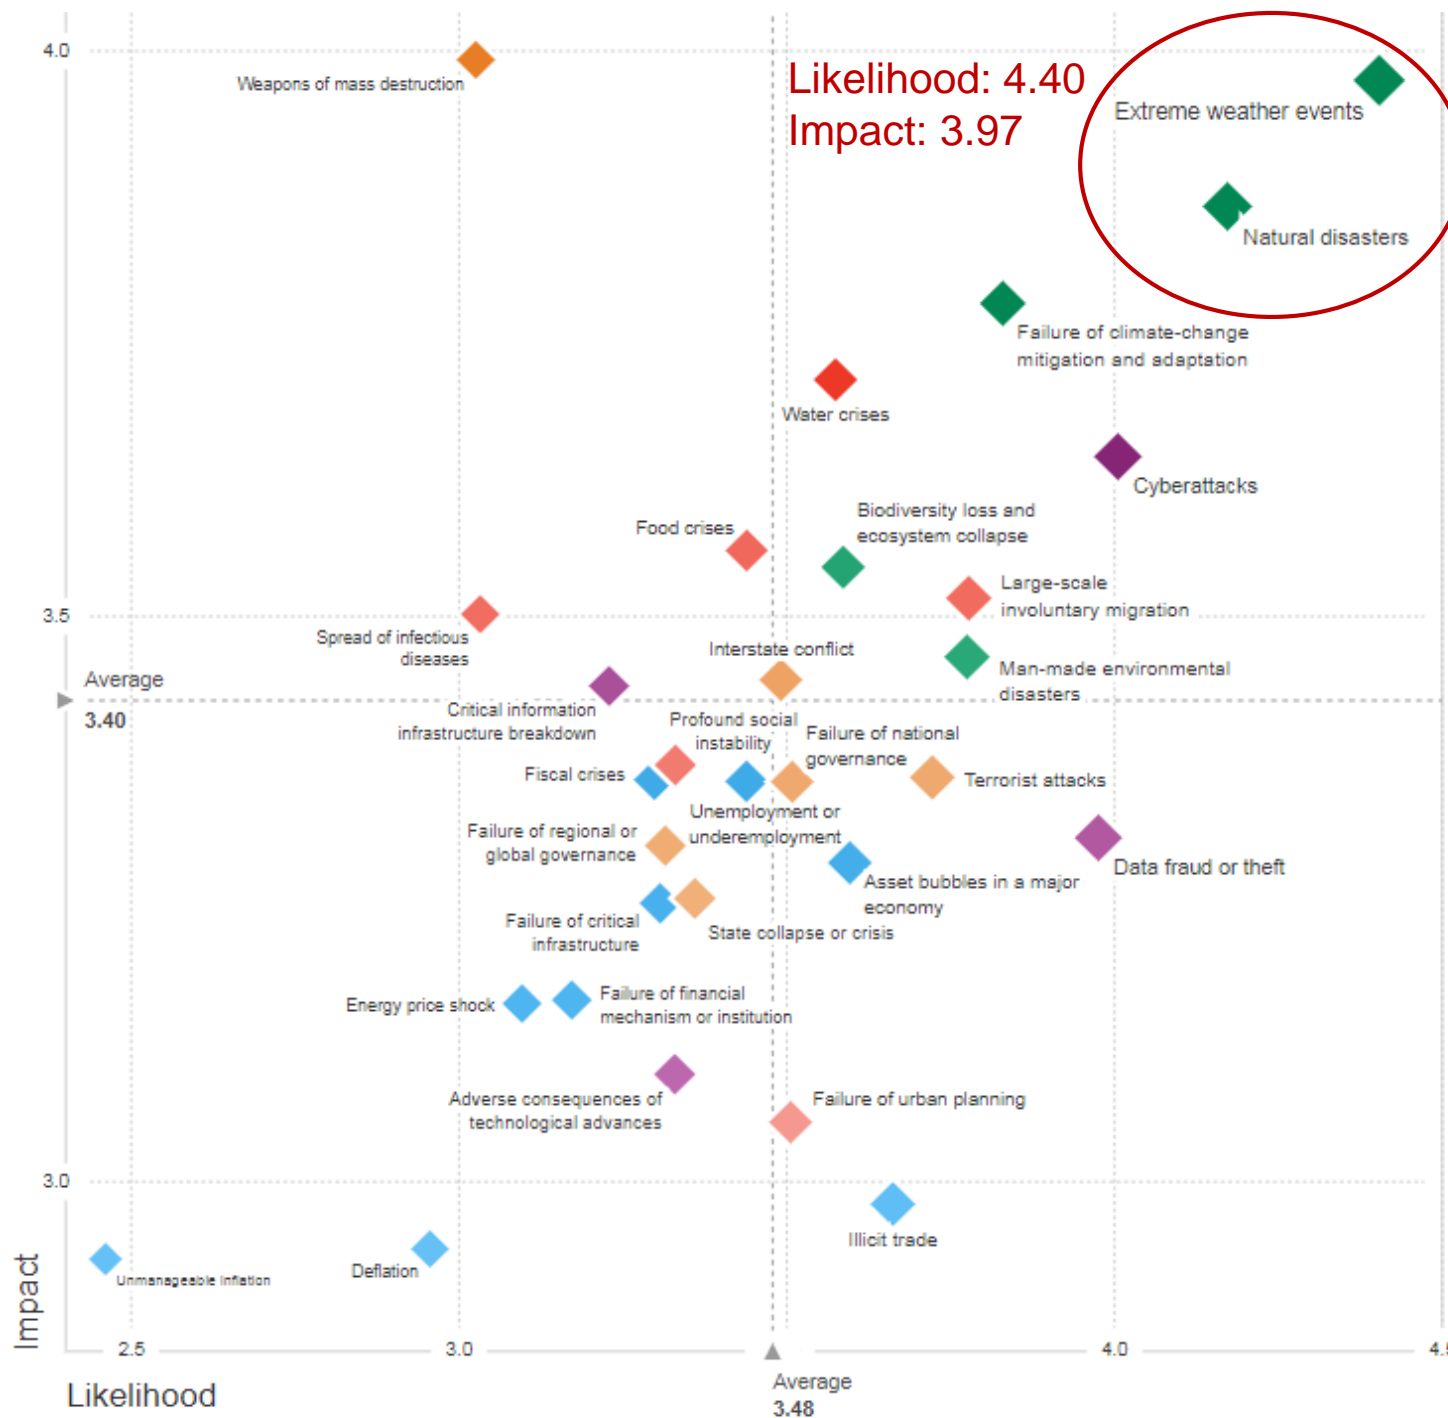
4.0

Weapons of mass destruction

Likelihood: 4.40
Impact: 3.97

Extreme weather events

Natural disasters

Failure of climate-change mitigation and adaptation

Water crises

Cyberattacks

Biodiversity loss and ecosystem collapse

Food crises

Large-scale involuntary migration

3.5

Spread of infectious diseases

Interstate conflict

Man-made environmental disasters

Average
3.40

Critical information infrastructure breakdown

Profound social instability

Failure of national governance

Fiscal crises

Terrorist attacks

Unemployment or underemployment

Failure of regional or global governance

Data fraud or theft

Asset bubbles in a major economy

Failure of critical infrastructure

State collapse or crisis

Energy price shock

Failure of financial mechanism or institution

Adverse consequences of technological advances

Failure of urban planning

3.0

Illicit trade

Unmanageable inflation

Deflation

Impact

2.5

3.0

4.0

4.5

Average
3.48

Likelihood